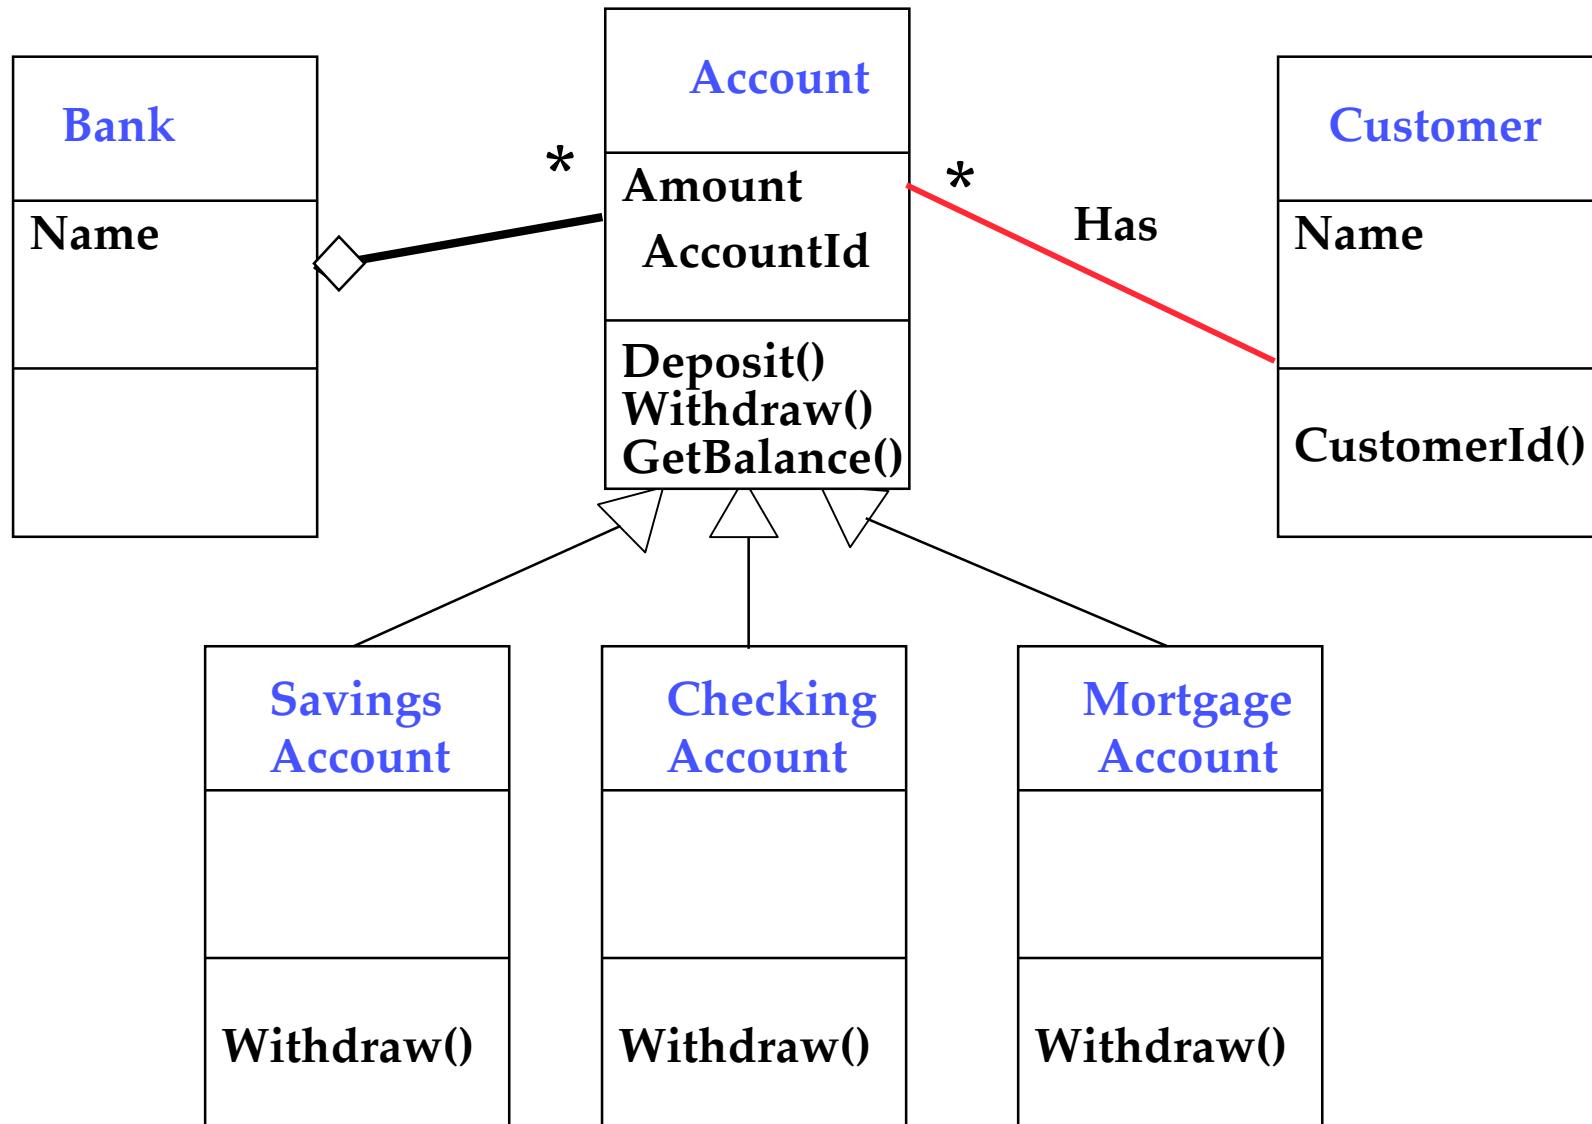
Bank

Name

*

Account

Amount
AccountId

Deposit()
Withdraw()
GetBalance()

*

Has

Customer

Name

CustomerId()

Savings Account

Withdraw()

Checking Account

Withdraw()

Mortgage Account

Withdraw()